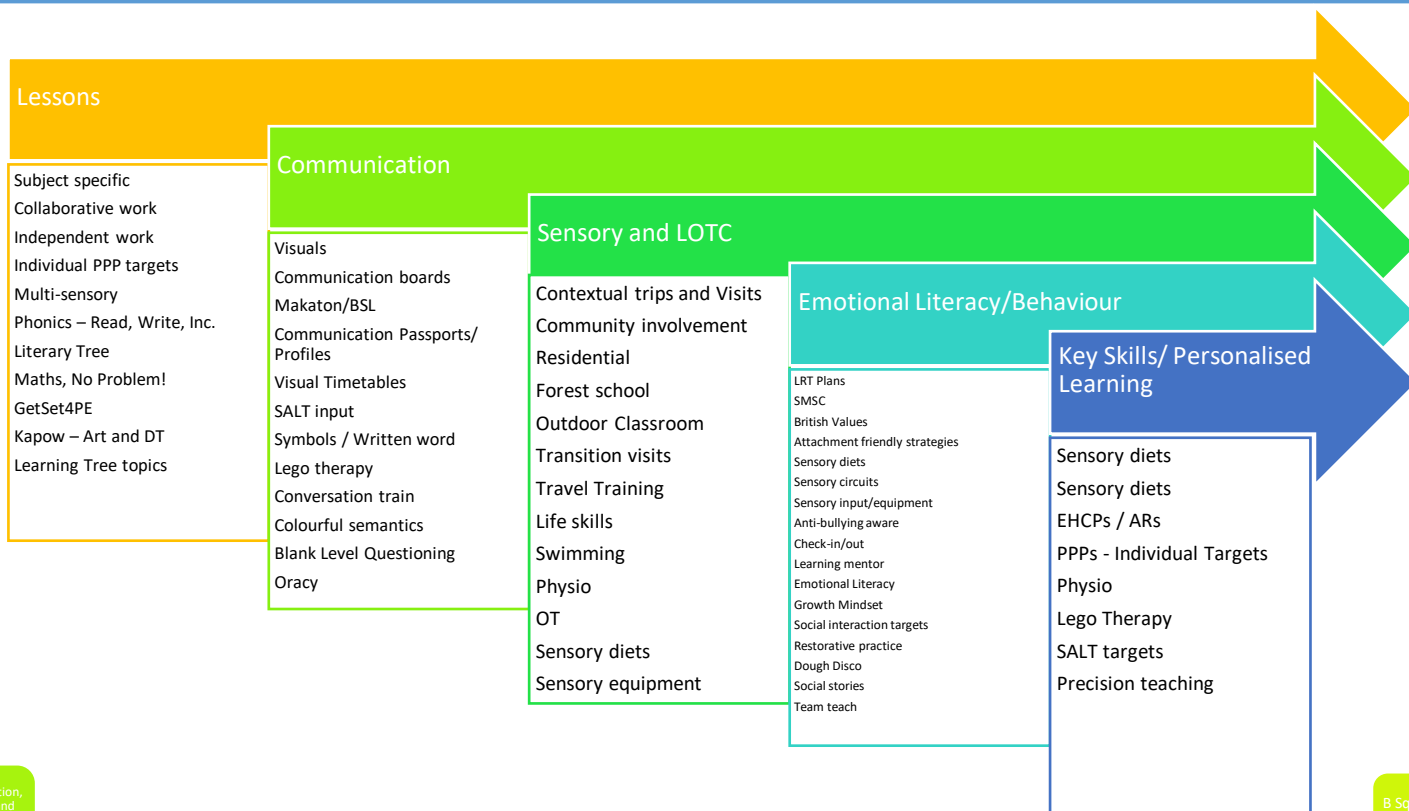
Lessons

Subject specific
Collaborative work
Independent work
Individual PPP targets
Multi-sensory
Phonics – Read, Write, Inc.
Literary Tree
Maths, No Problem!
GetSet4PE
Kapow – Art and DT
Learning Tree topics

Communication

Visuals
Communication boards
Makaton/BSL
Communication Passports/ Profiles
Visual Timetables
SALT input
Symbols / Written word
Lego therapy
Conversation train
Colourful semantics
Blank Level Questioning
Oracy

Sensory and LOTC

Contextual trips and Visits
Community involvement
Residential
Forest school
Outdoor Classroom
Transition visits
Travel Training
Life skills
Swimming
Physio
OT
Sensory diets
Sensory equipment

Emotional Literacy/Behaviour

LRT Plans
SMSC
British Values
Attachment friendly strategies
Sensory diets
Sensory circuits
Sensory input/equipment
Anti-bullying aware
Check-in/out
Learning mentor
Emotional Literacy
Growth Mindset
Social interaction targets
Restorative practice
Dough Disco
Social stories
Team teach

Key Skills/ Personalised Learning

Sensory diets
Sensory diets
EHCPs / ARs
PPPs - Individual Targets
Physio
Lego Therapy
SALT targets
Precision teaching

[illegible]
B S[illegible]